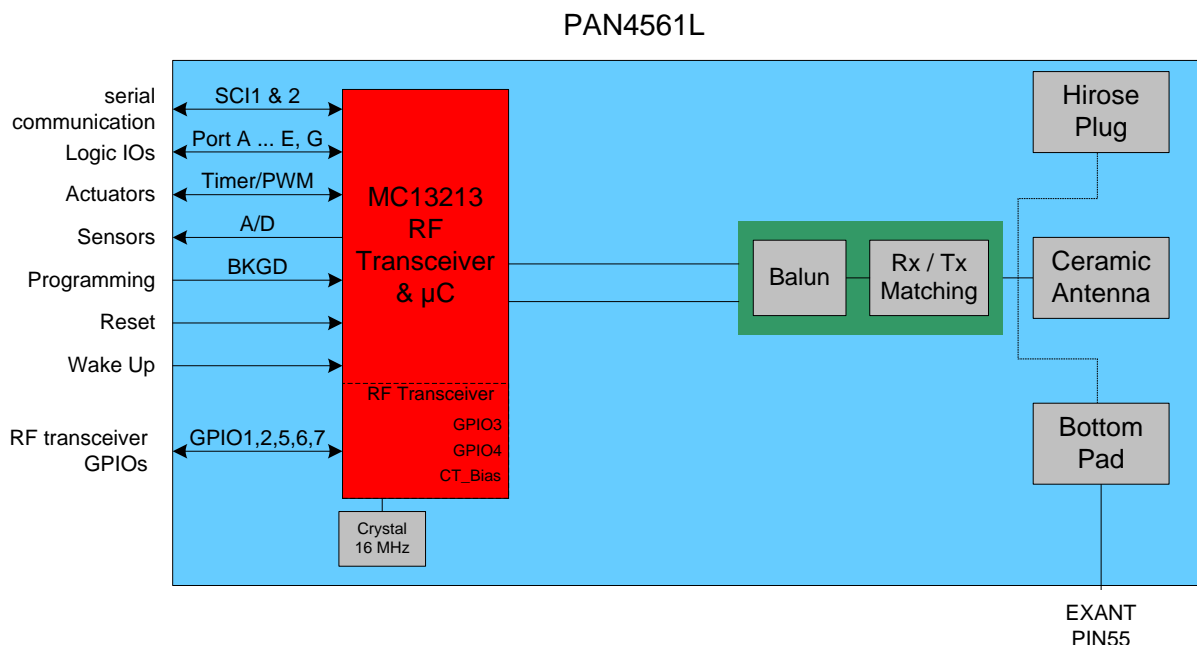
PAN4561L

serial communication

Logic IOs

Actuators

Sensors

Programming

Reset

Wake Up

RF transceiver GPIOs

SCI1 & 2

Port A ... E, G

Timer/PWM

A/D

BKGD

GPIO1,2,5,6,7

MC13213 RF Transceiver & µC

RF Transceiver

GPIO3

GPIO4

CT_Bias

Crystal 16 MHz

Balun

Rx / Tx Matching

Hirose Plug

Ceramic Antenna

Bottom Pad

EXANT PIN55